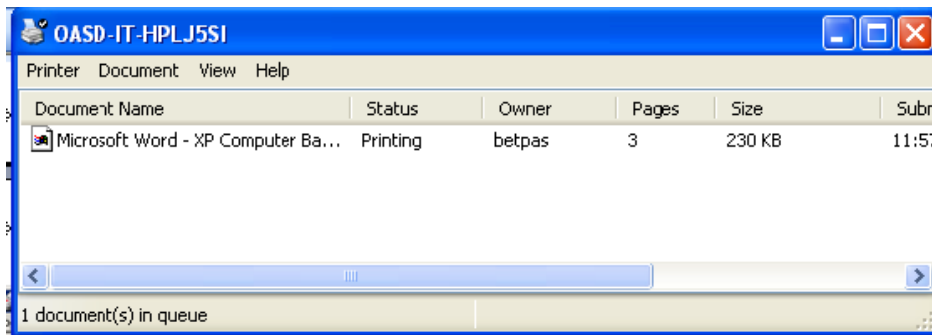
OASD-IT-HPLJ5SI

Printer Document View Help

| Document Name | Status | Owner | Pages | Size | Subr |
|---|---|---|---|---|---|
| Microsoft Word - XP Computer Ba... | Printing | betpas | 3 | 230 KB | 11:5 |

1 document(s) in queue